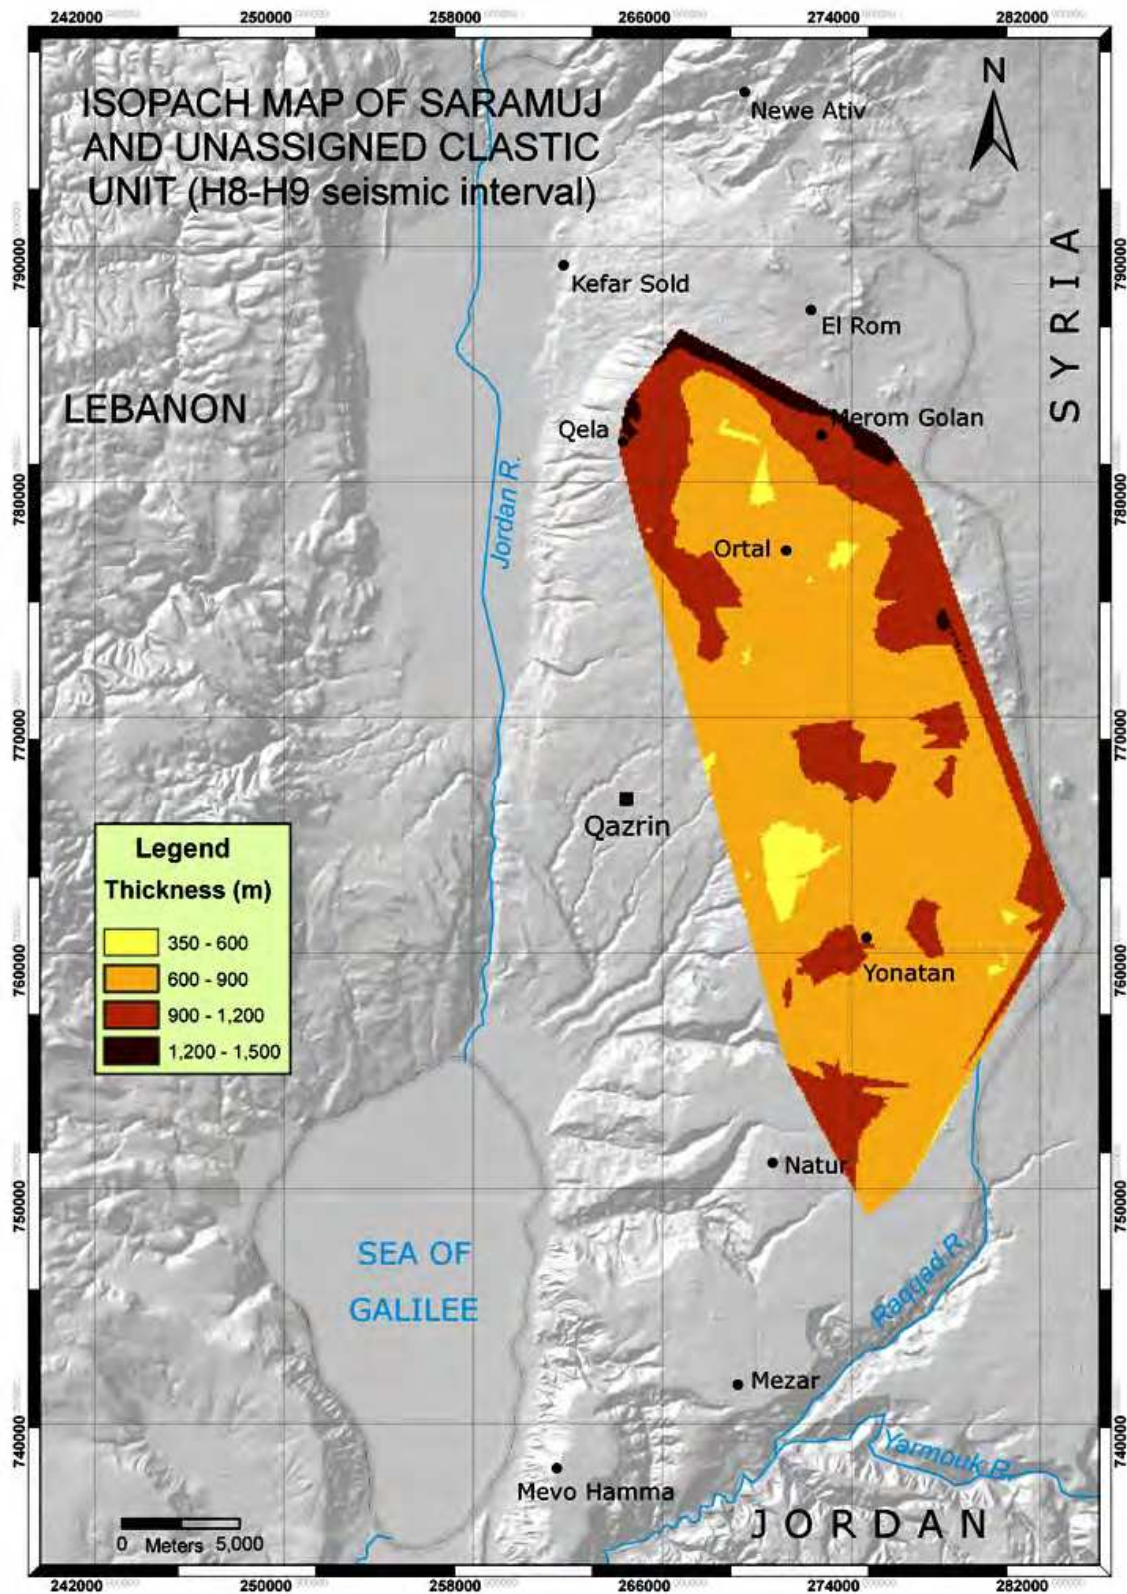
242000 250000 258000 266000 274000 282000

ISOPACH MAP OF SARAMUJ AND UNASSIGNED CLASTIC UNIT (H8-H9 seismic interval)

N

Newe Ativ

Kefar Sold

El Rom

SYRIA

LEBANON

Qela

Merom Golan

Jordan R.

Ortal

Qazrin

Legend

Thickness (m)

350 - 600

600 - 900

900 - 1,200

1,200 - 1,500

Yonatan

Natur

SEA OF GALILEE

Raqqad R.

Mezar

Yarmouk R.

Mevo Hamma

JORDAN

0 Meters 5,000

790000 780000 770000 760000 750000 740000

790000 780000 770000 760000 750000 740000

242000 250000 258000 266000 274000 282000